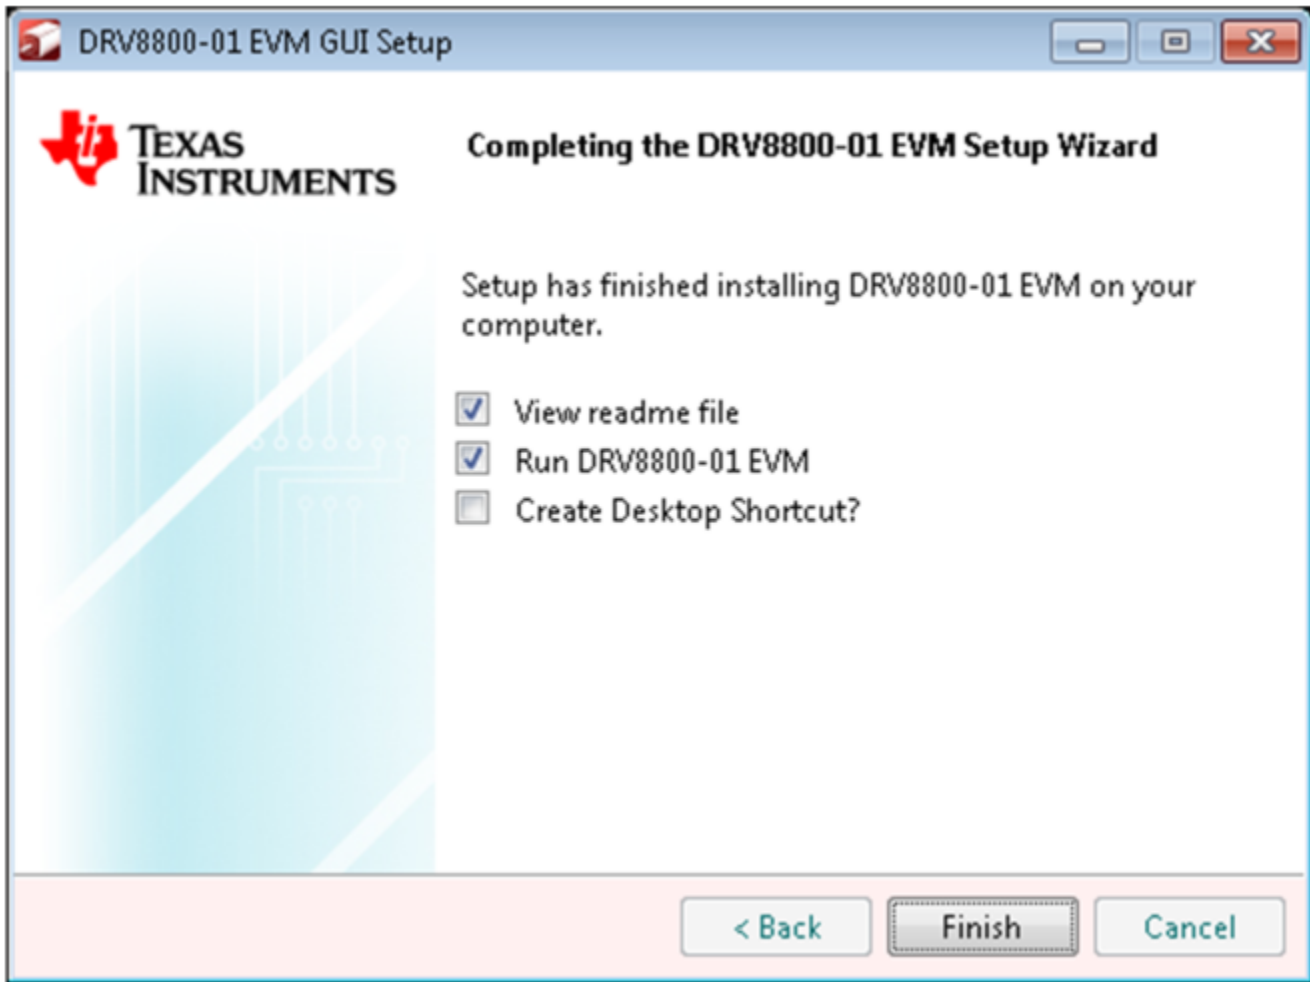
DRV8800-01 EVM GUI Setup

TEXAS INSTRUMENTS

Completing the DRV8800-01 EVM Setup Wizard

Setup has finished installing DRV8800-01 EVM on your computer.

View readme file

Run DRV8800-01 EVM

Create Desktop Shortcut?

< Back

Finish

Cancel